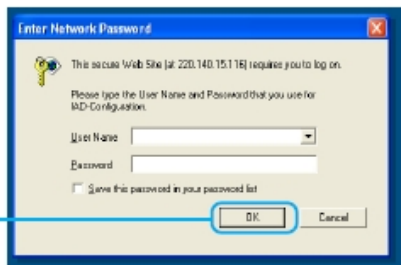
Enter Network Password

This secure Web Site (at 220.140.151.16) requires you to log on.

Please type the User Name and Password that you use for IAD-Configuration.

User Name

Password

Save this password in your password list

OK

Cancel